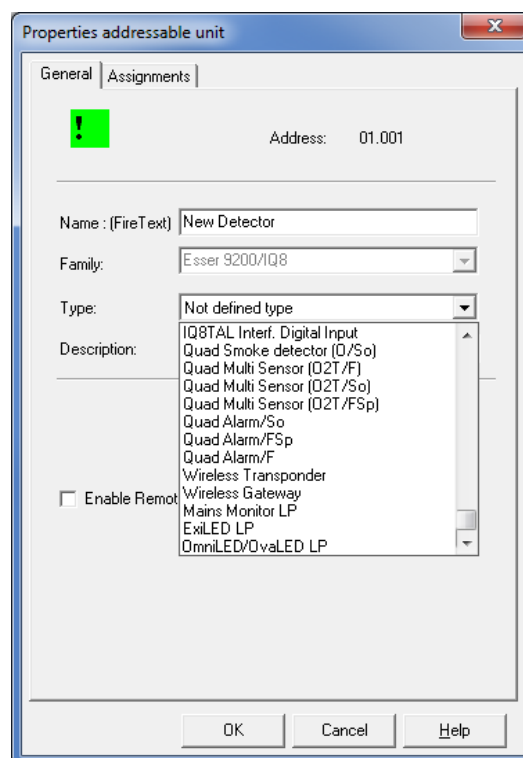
Properties addressable unit

X

General | Assignments

!

Address: 01.001

Name : (FireText) New Detector

Family: Esser 9200/IQ8

Type: Not defined type

Description:

IQ8TAL Interf. Digital Input
Quad Smoke detector (O/So)
Quad Multi Sensor (O2T/F)
Quad Multi Sensor (O2T/So)
Quad Multi Sensor (O2T/FSp)
Quad Alarm/So
Quad Alarm/FSp
Quad Alarm/F
Wireless Transponder
Wireless Gateway
Mains Monitor LP
ExiLED LP
OmniLED/OvaLED LP

Enable Remot

OK Cancel Help